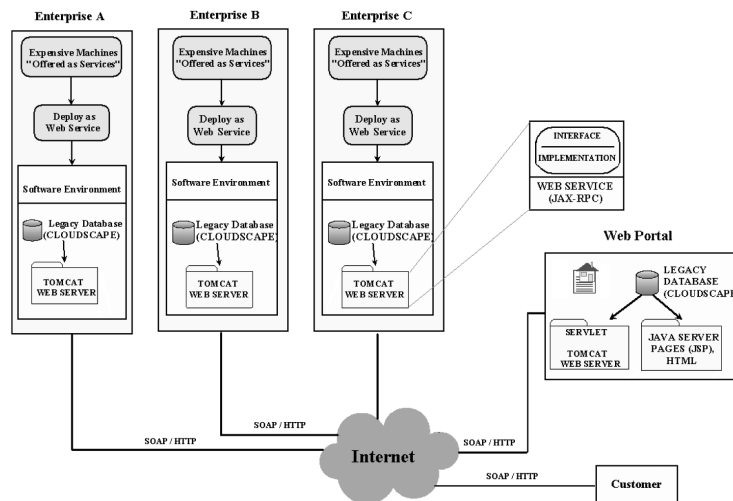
Enterprise A

Expensive Machines "Offered as Services"

Deploy as Web Service

Software Environment

Legacy Database (CLOUDSCAPE)

TOMCAT WEB SERVER

Enterprise B

Expensive Machines "Offered as Services"

Deploy as Web Service

Software Environment

Legacy Database (CLOUDSCAPE)

TOMCAT WEB SERVER

Enterprise C

Expensive Machines "Offered as Services"

Deploy as Web Service

Software Environment

Legacy Database (CLOUDSCAPE)

TOMCAT WEB SERVER

INTERFACE

IMPLEMENTATION

WEB SERVICE (JAX-RPC)

Web Portal

LEGACY DATABASE (CLOUDSCAPE

SERVLET

TOMCAT WEB SERVER

JAVA SERVER PAGES (JSP), HTML

SOAP / HTTP

SOAP / HTTP

SOAP / HTTP

Internet

SOAP / HTTP

Customer